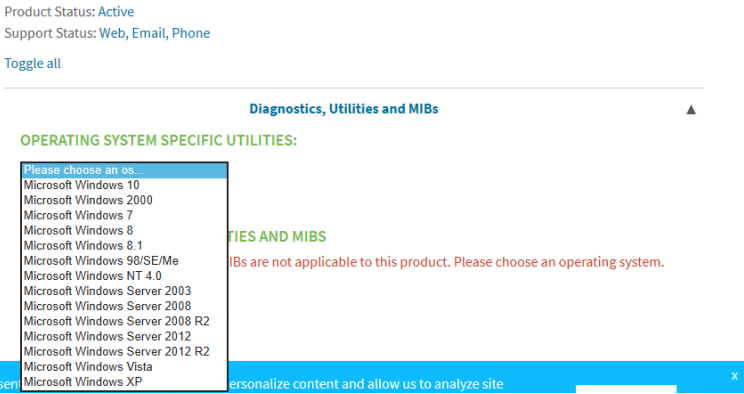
Product Status: Active
Support Status: Web, Email, Phone

Toggle all

Diagnostics, Utilities and MIBs ▲

OPERATING SYSTEM SPECIFIC UTILITIES:

Please choose an os...
Microsoft Windows 10
Microsoft Windows 2000
Microsoft Windows 7
Microsoft Windows 8
Microsoft Windows 8.1
Microsoft Windows 98/SE/Me
Microsoft Windows NT 4.0
Microsoft Windows Server 2003
Microsoft Windows Server 2008
Microsoft Windows Server 2008 R2
Microsoft Windows Server 2012
Microsoft Windows Server 2012 R2
Microsoft Windows Vista
Microsoft Windows XP

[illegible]TIES AND MIBS

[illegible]IBs are not applicable to this product. Please choose an operating system.

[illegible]se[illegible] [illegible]ersonalize content and allow us to analyze site

x